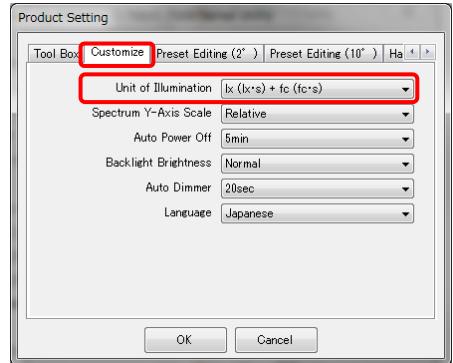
Product Setting

Tool Box | Customize | Preset Editing (2°) | Preset Editing (10°) | Ha

Unit of Illumination: lx (lx·s) + fc (fc·s)

Spectrum Y-Axis Scale: Relative

Auto Power Off: 5min

Backlight Brightness: Normal

Auto Dimmer: 20sec

Language: Japanese

OK    Cancel